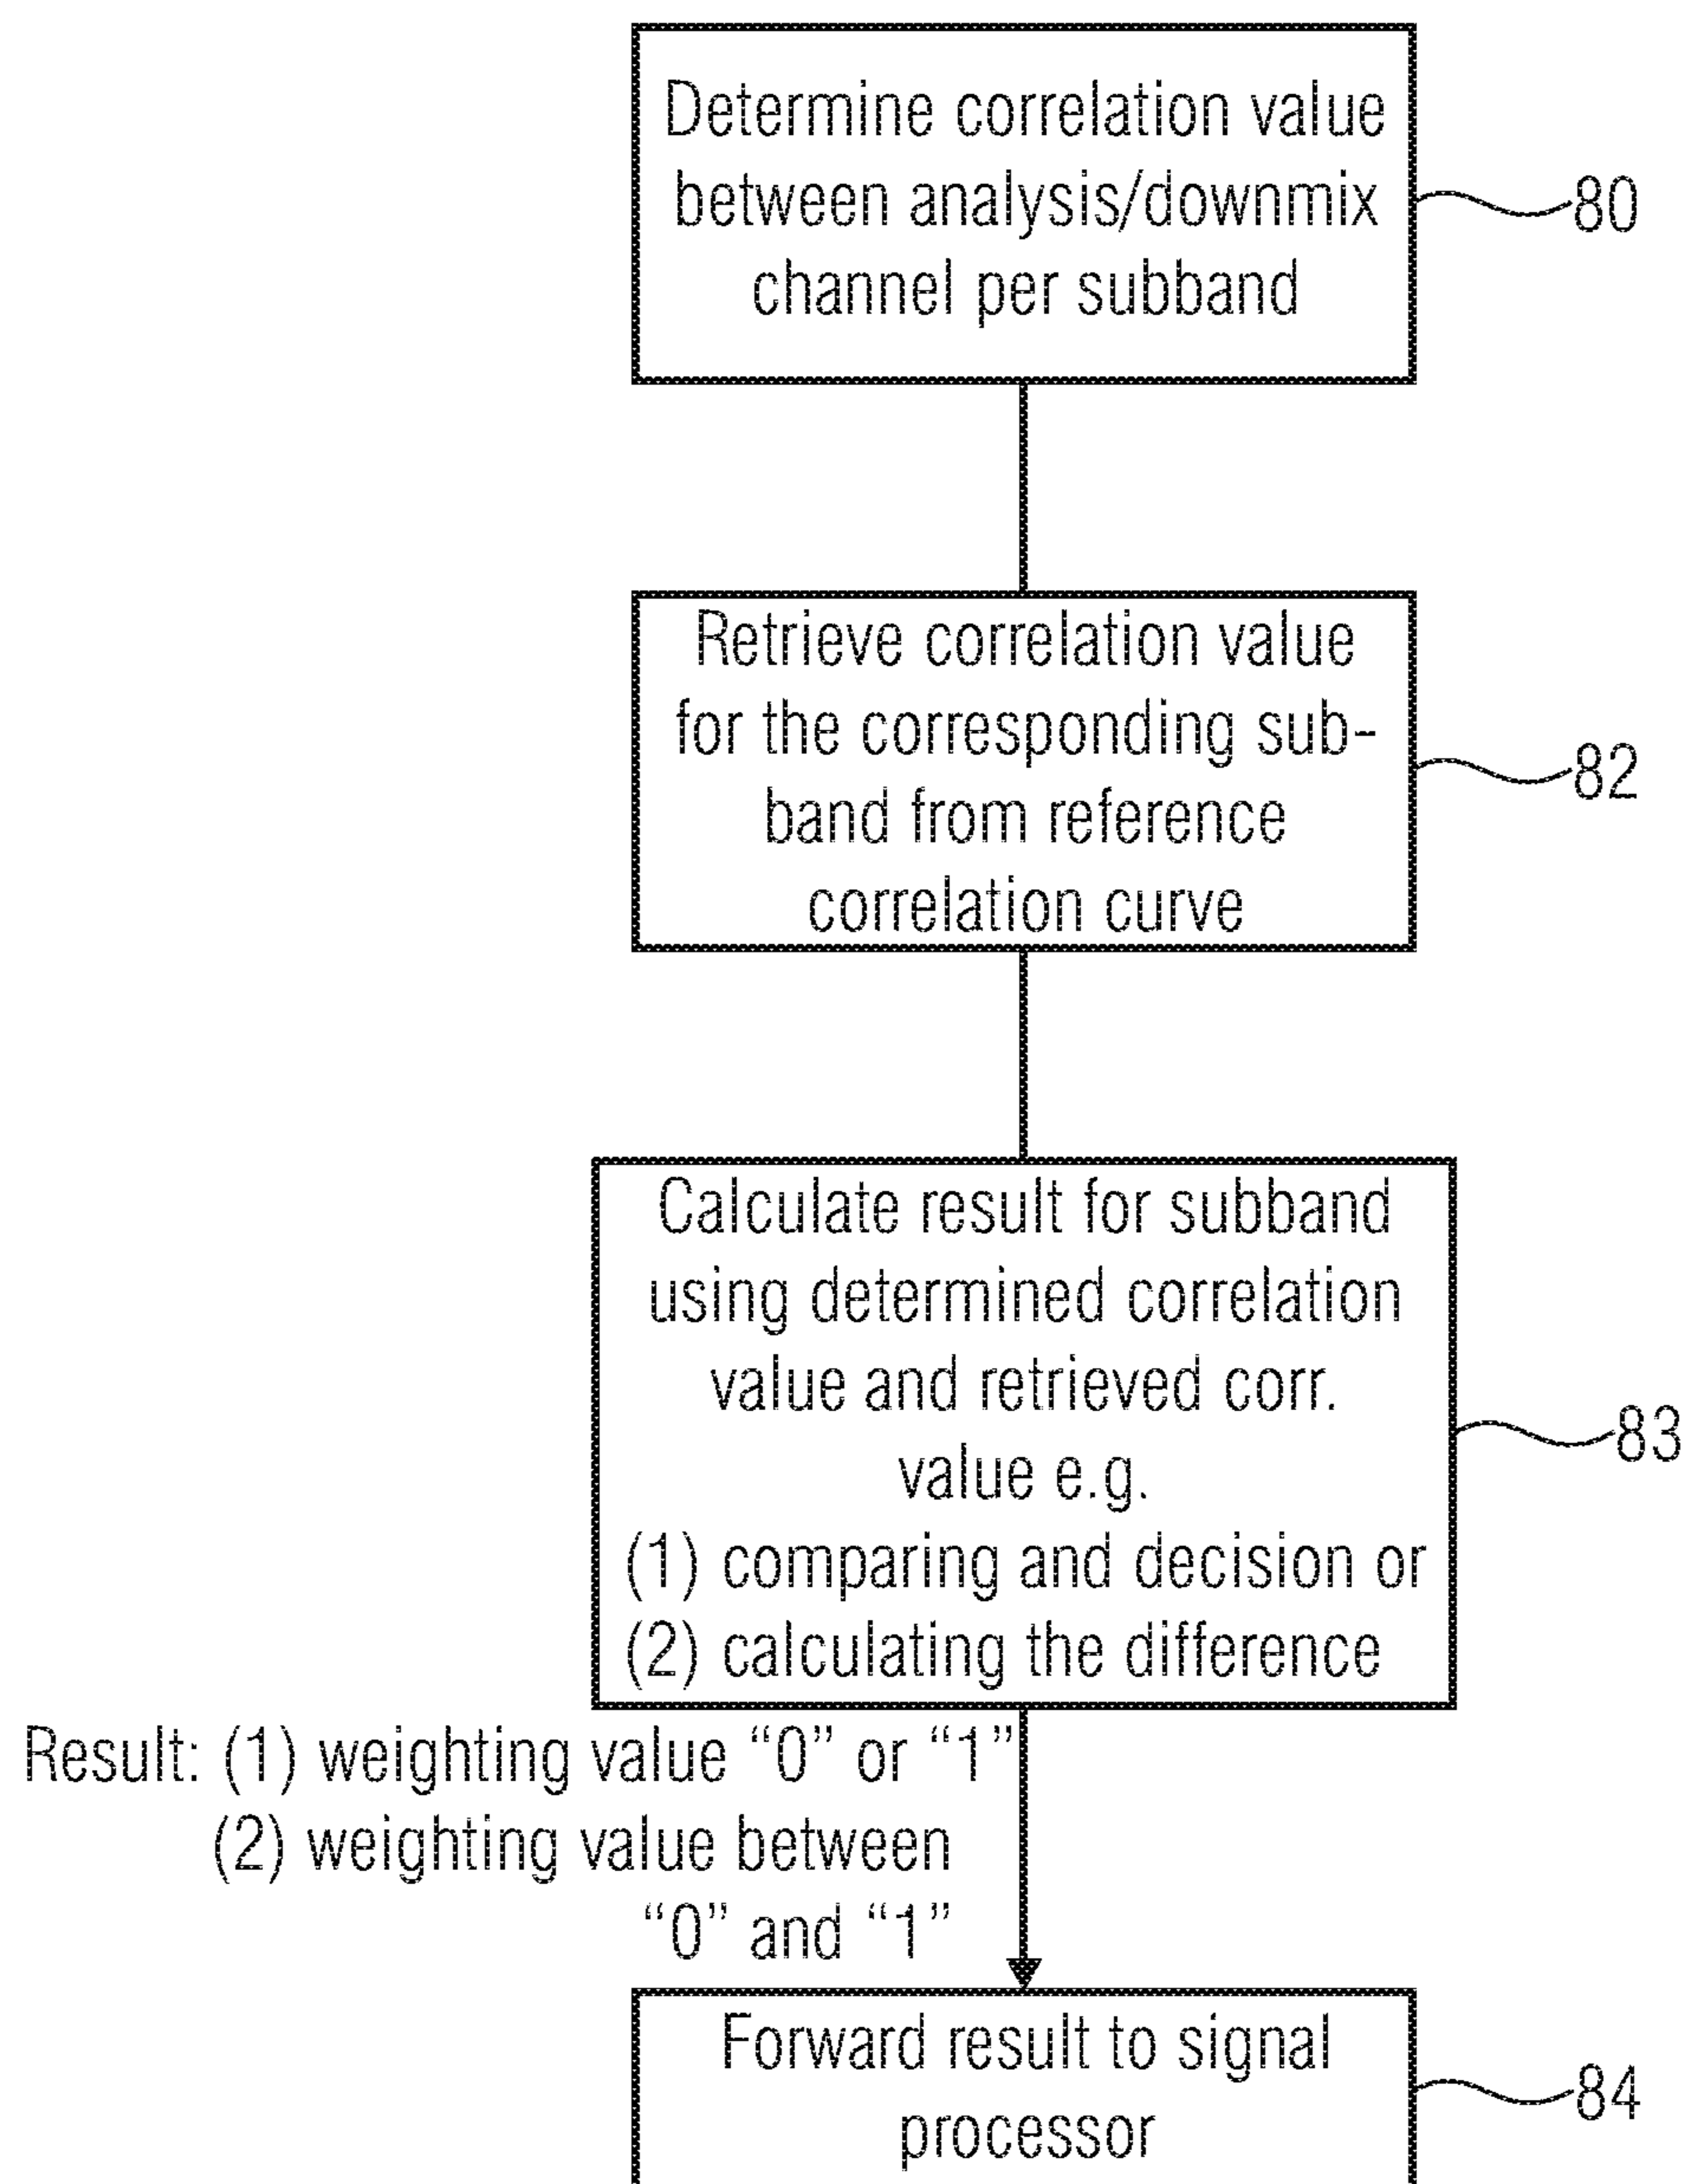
Determine correlation value between analysis/downmix channel per subband

80

Retrieve correlation value for the corresponding subband from reference correlation curve

82

Calculate result for subband using determined correlation value and retrieved corr. value e.g.
(1) comparing and decision or
(2) calculating the difference

83

Result: (1) weighting value "0" or "1"
(2) weighting value between "0" and "1"

Forward result to signal processor

84